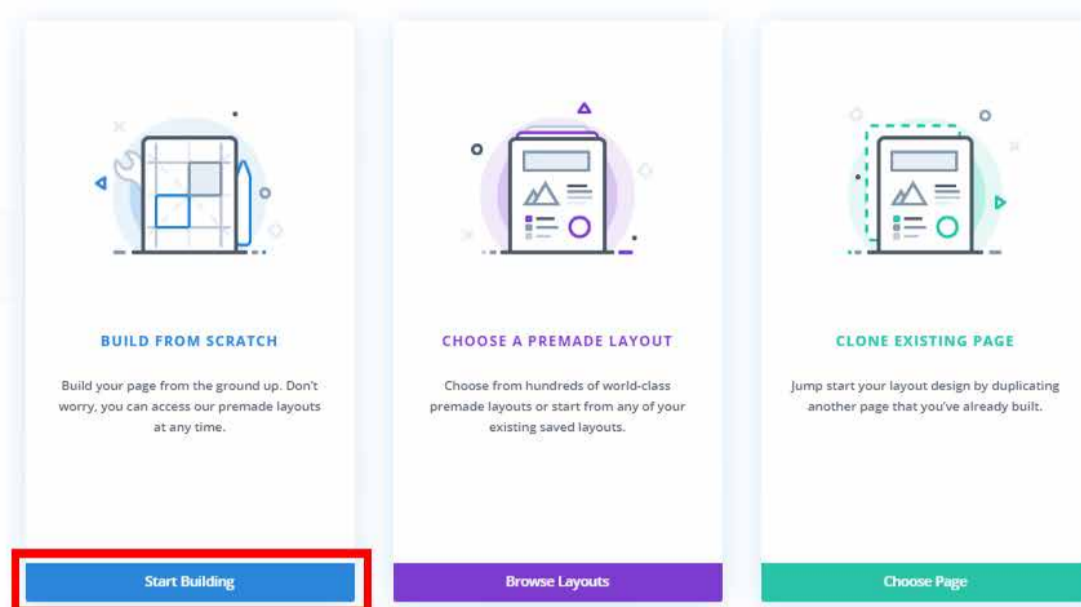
BUILD FROM SCRATCH

Build your page from the ground up. Don't worry, you can access our premade layouts at any time.

Start Building

CHOOSE A PREMADE LAYOUT

Choose from hundreds of world-class premade layouts or start from any of your existing saved layouts.

Browse Layouts

CLONE EXISTING PAGE

Jump start your layout design by duplicating another page that you've already built.

Choose Page